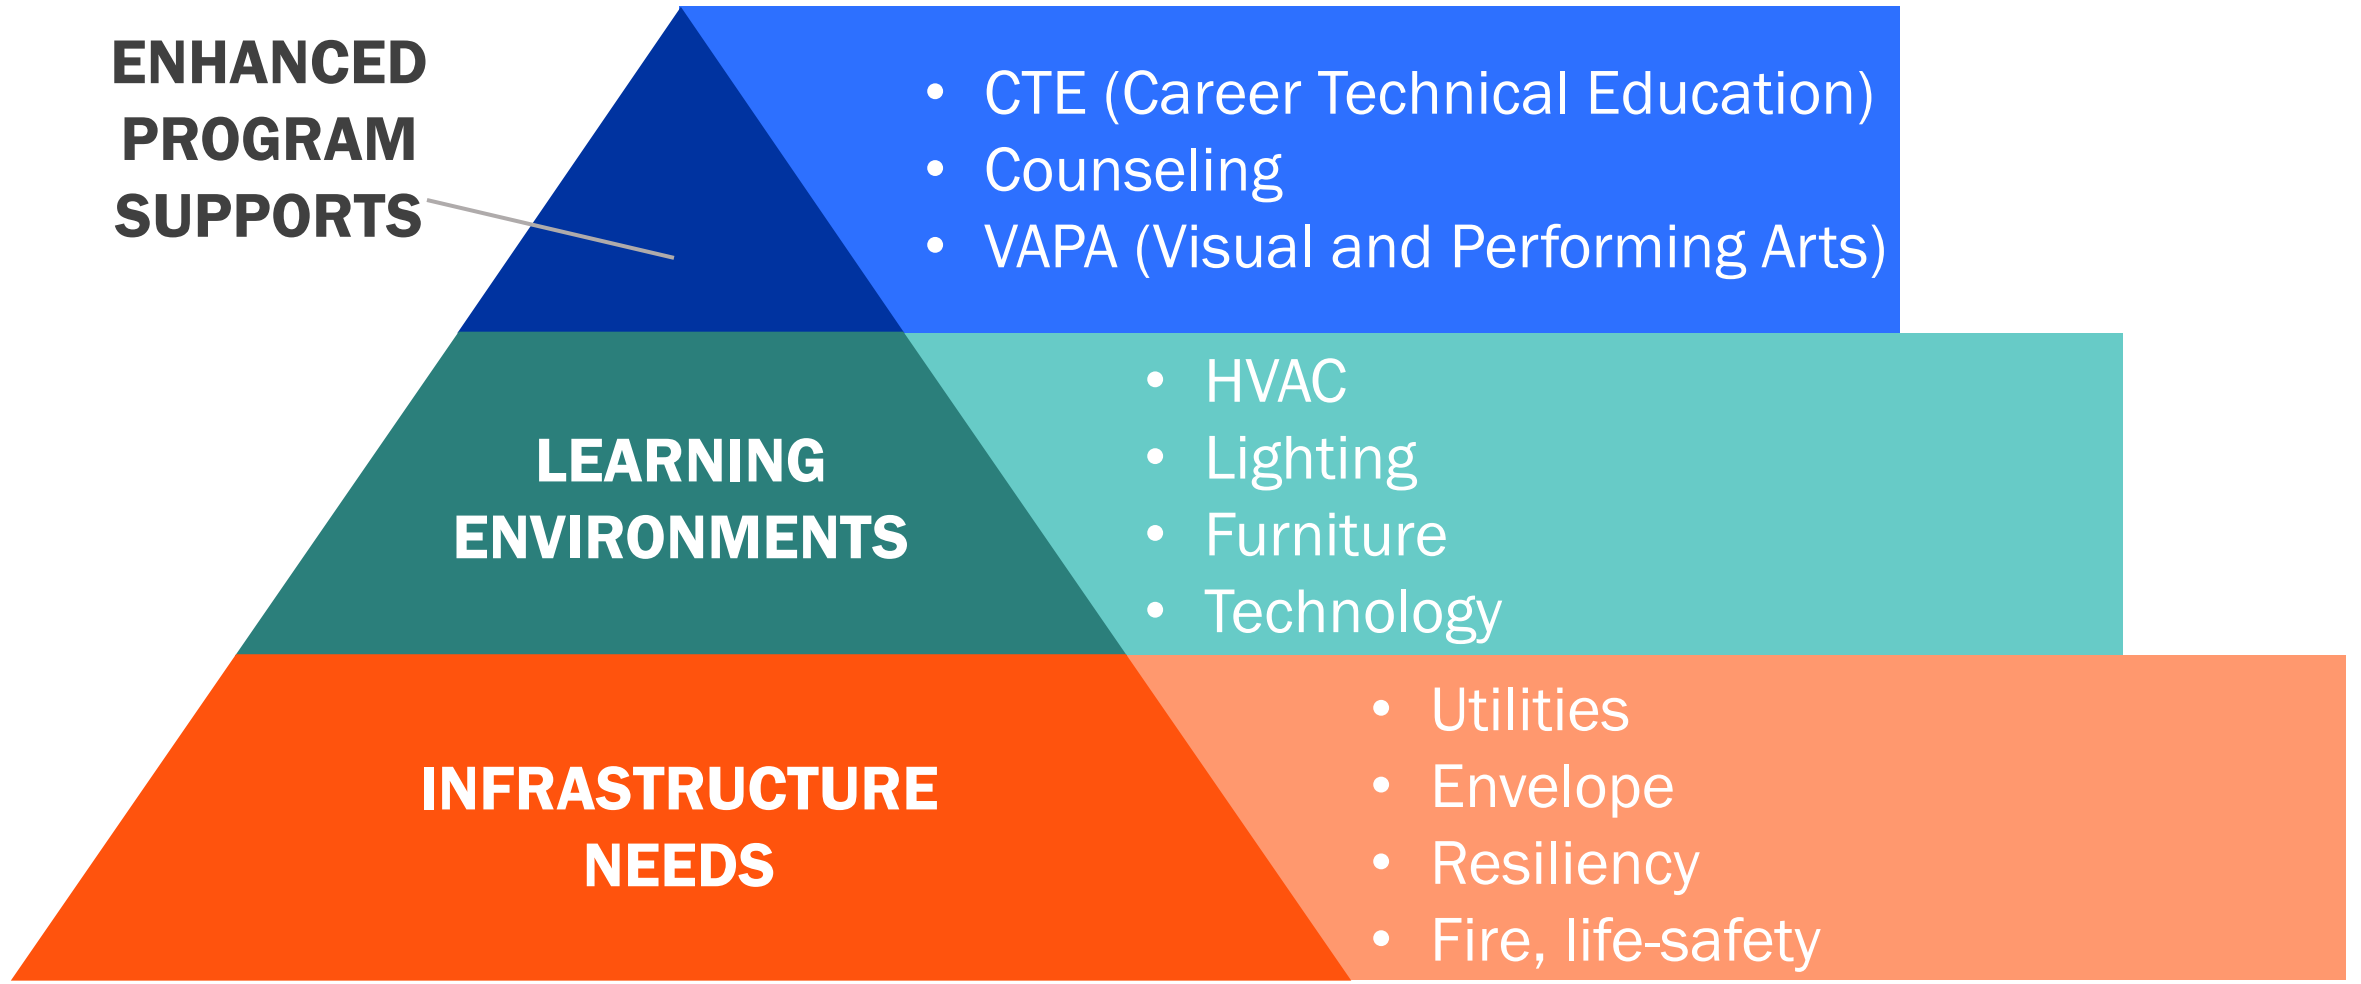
ENHANCED PROGRAM SUPPORTS

- CTE (Career Technical Education)
- Counseling
- VAPA (Visual and Performing Arts)

LEARNING ENVIRONMENTS

- HVAC
- Lighting
- Furniture
- Technology

INFRASTRUCTURE NEEDS

- Utilities
- Envelope
- Resiliency
- Fire, life-safety